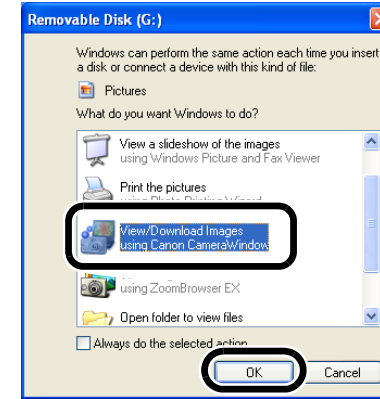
Removable Disk (G:)

Windows can perform the same action each time you insert a disk or connect a device with this kind of file:

Pictures

What do you want Windows to do?

View a slideshow of the images
using Windows Picture and Fax Viewer

Print the pictures
using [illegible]

View/Download Images
using Canon CameraWindow

using ZoomBrowser EX

Open folder to view files

Always do the selected action

OK

Cancel